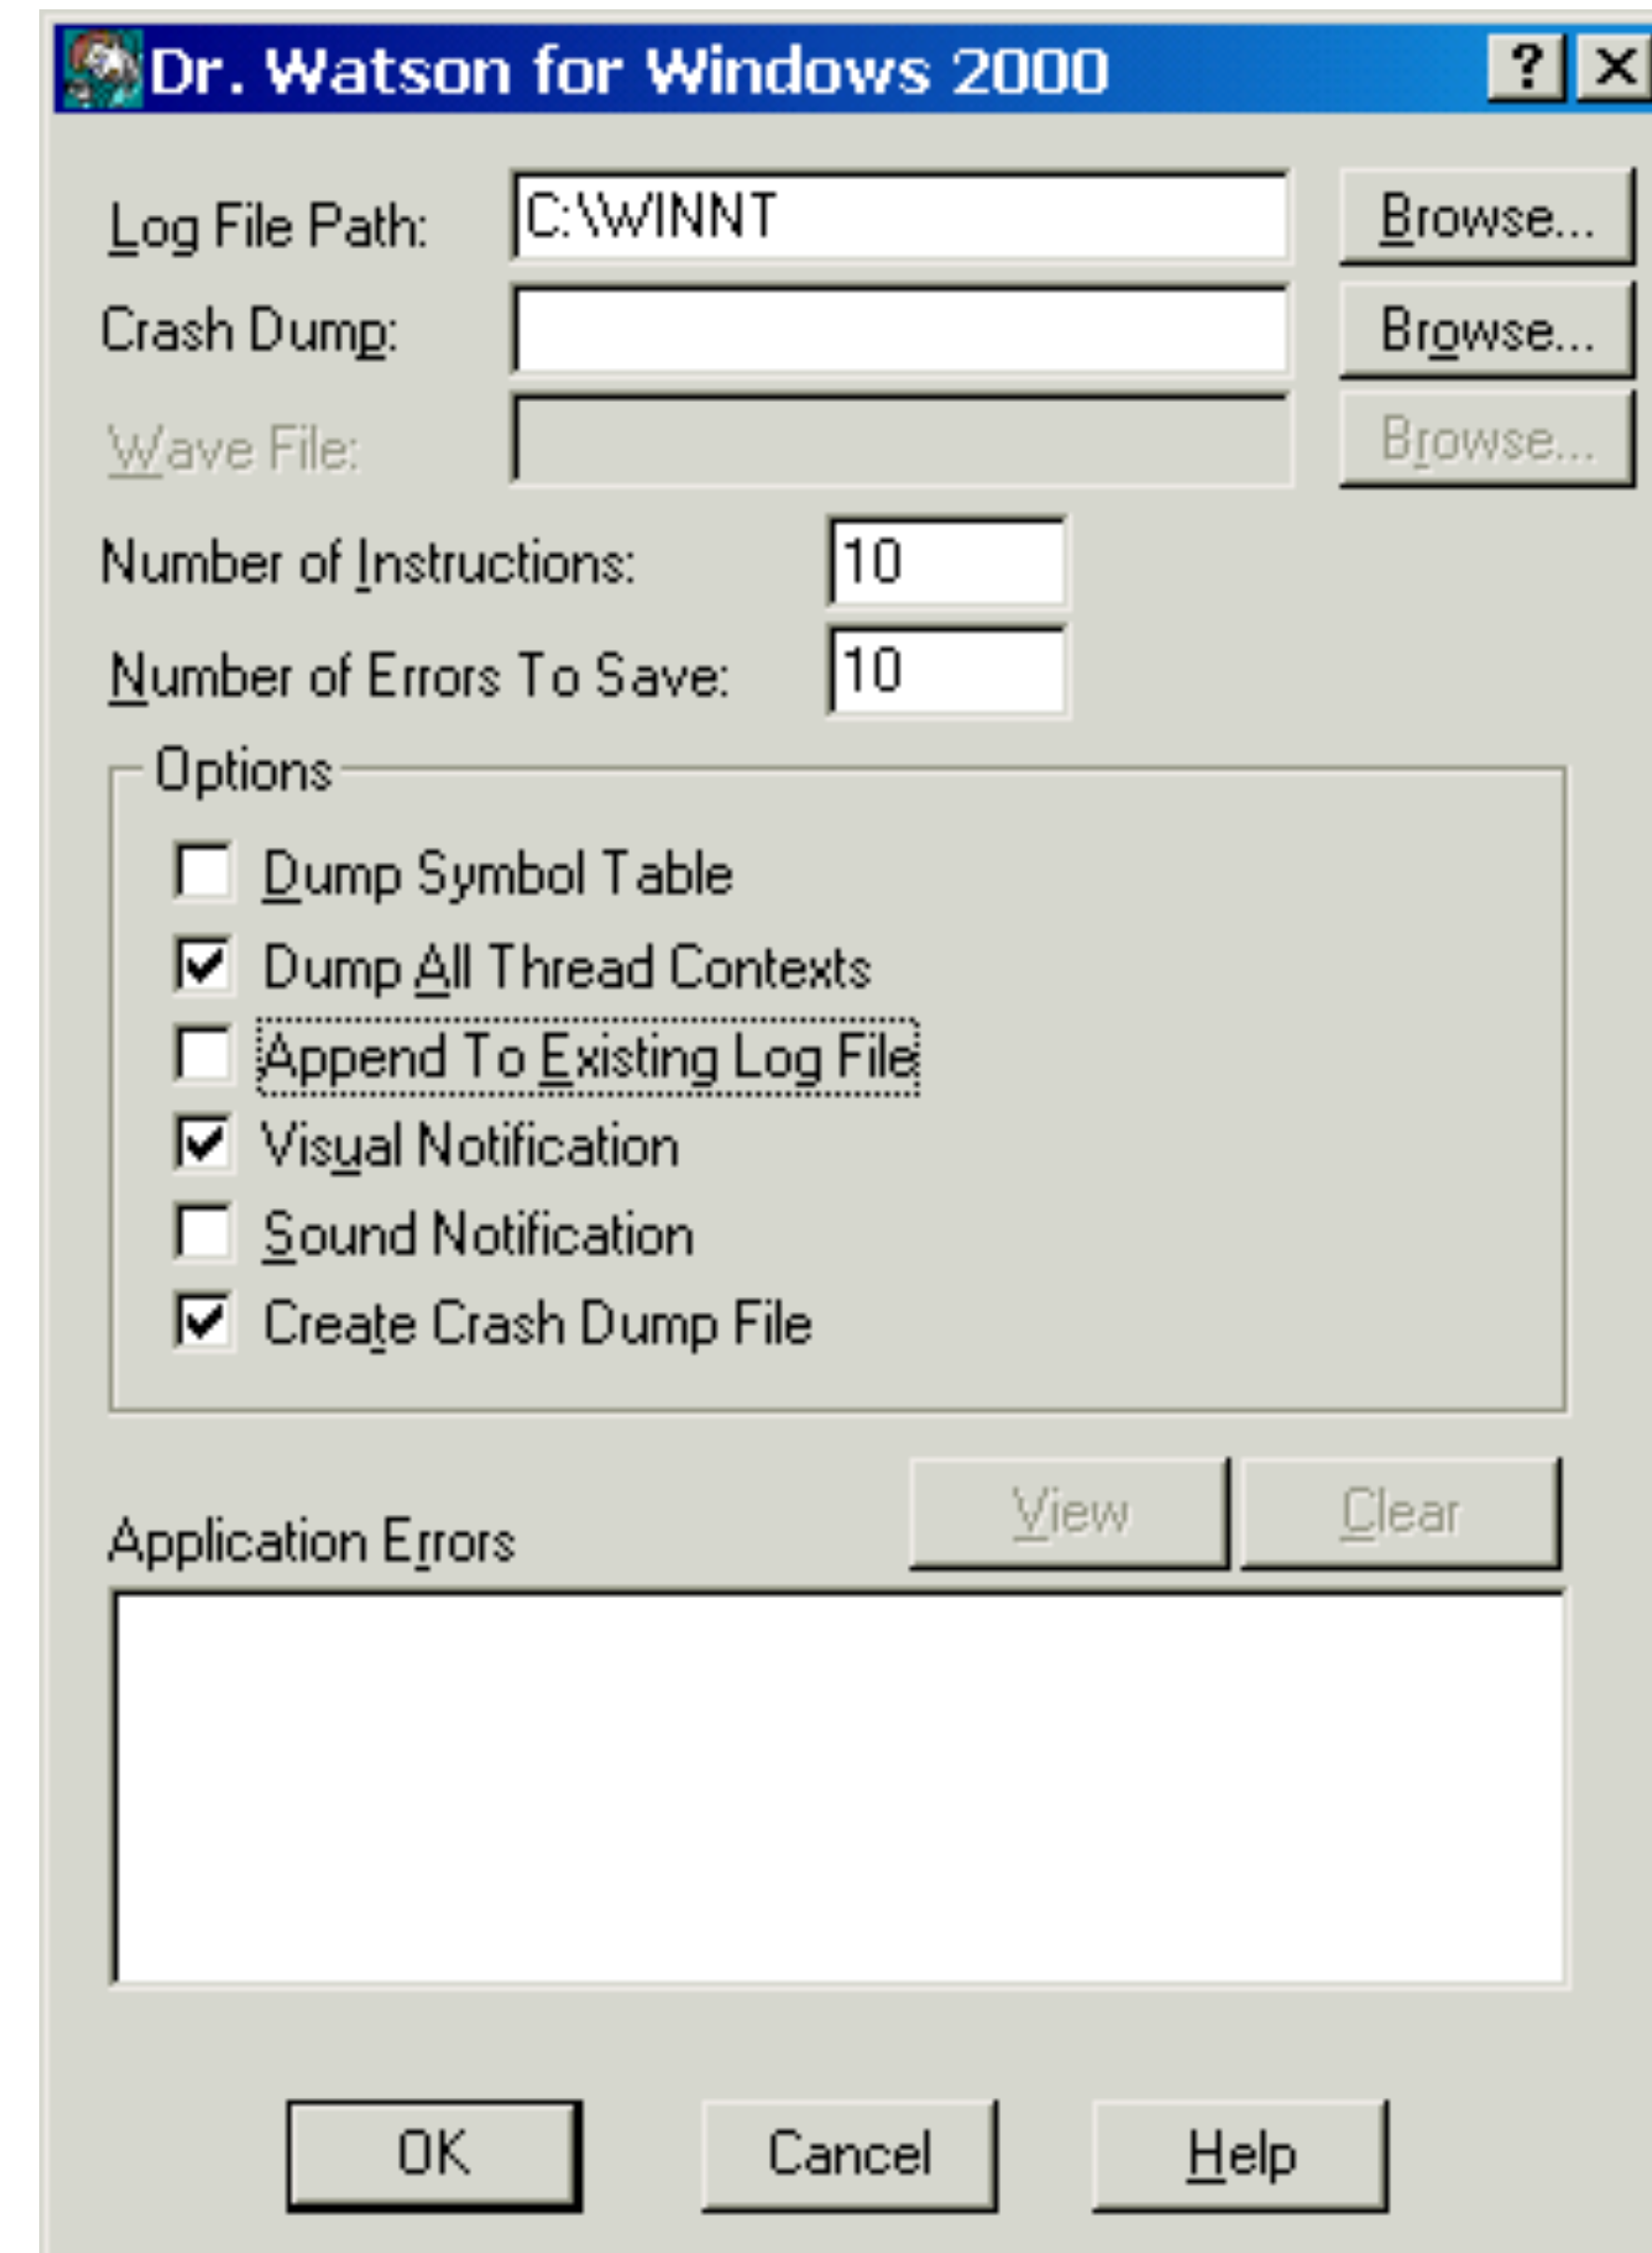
Dr. Watson for Windows 2000

?
X

Log File Path: C:\WINNT
Browse...

Crash Dump:
Browse...

Wave File:
Browse...

Number of Instructions: 10

Number of Errors To Save: 10

Options

Dump Symbol Table

Dump All Thread Contexts

Append To Existing Log File

Visual Notification

Sound Notification

Create Crash Dump File

Application Errors

View

Clear

OK

Cancel

Help